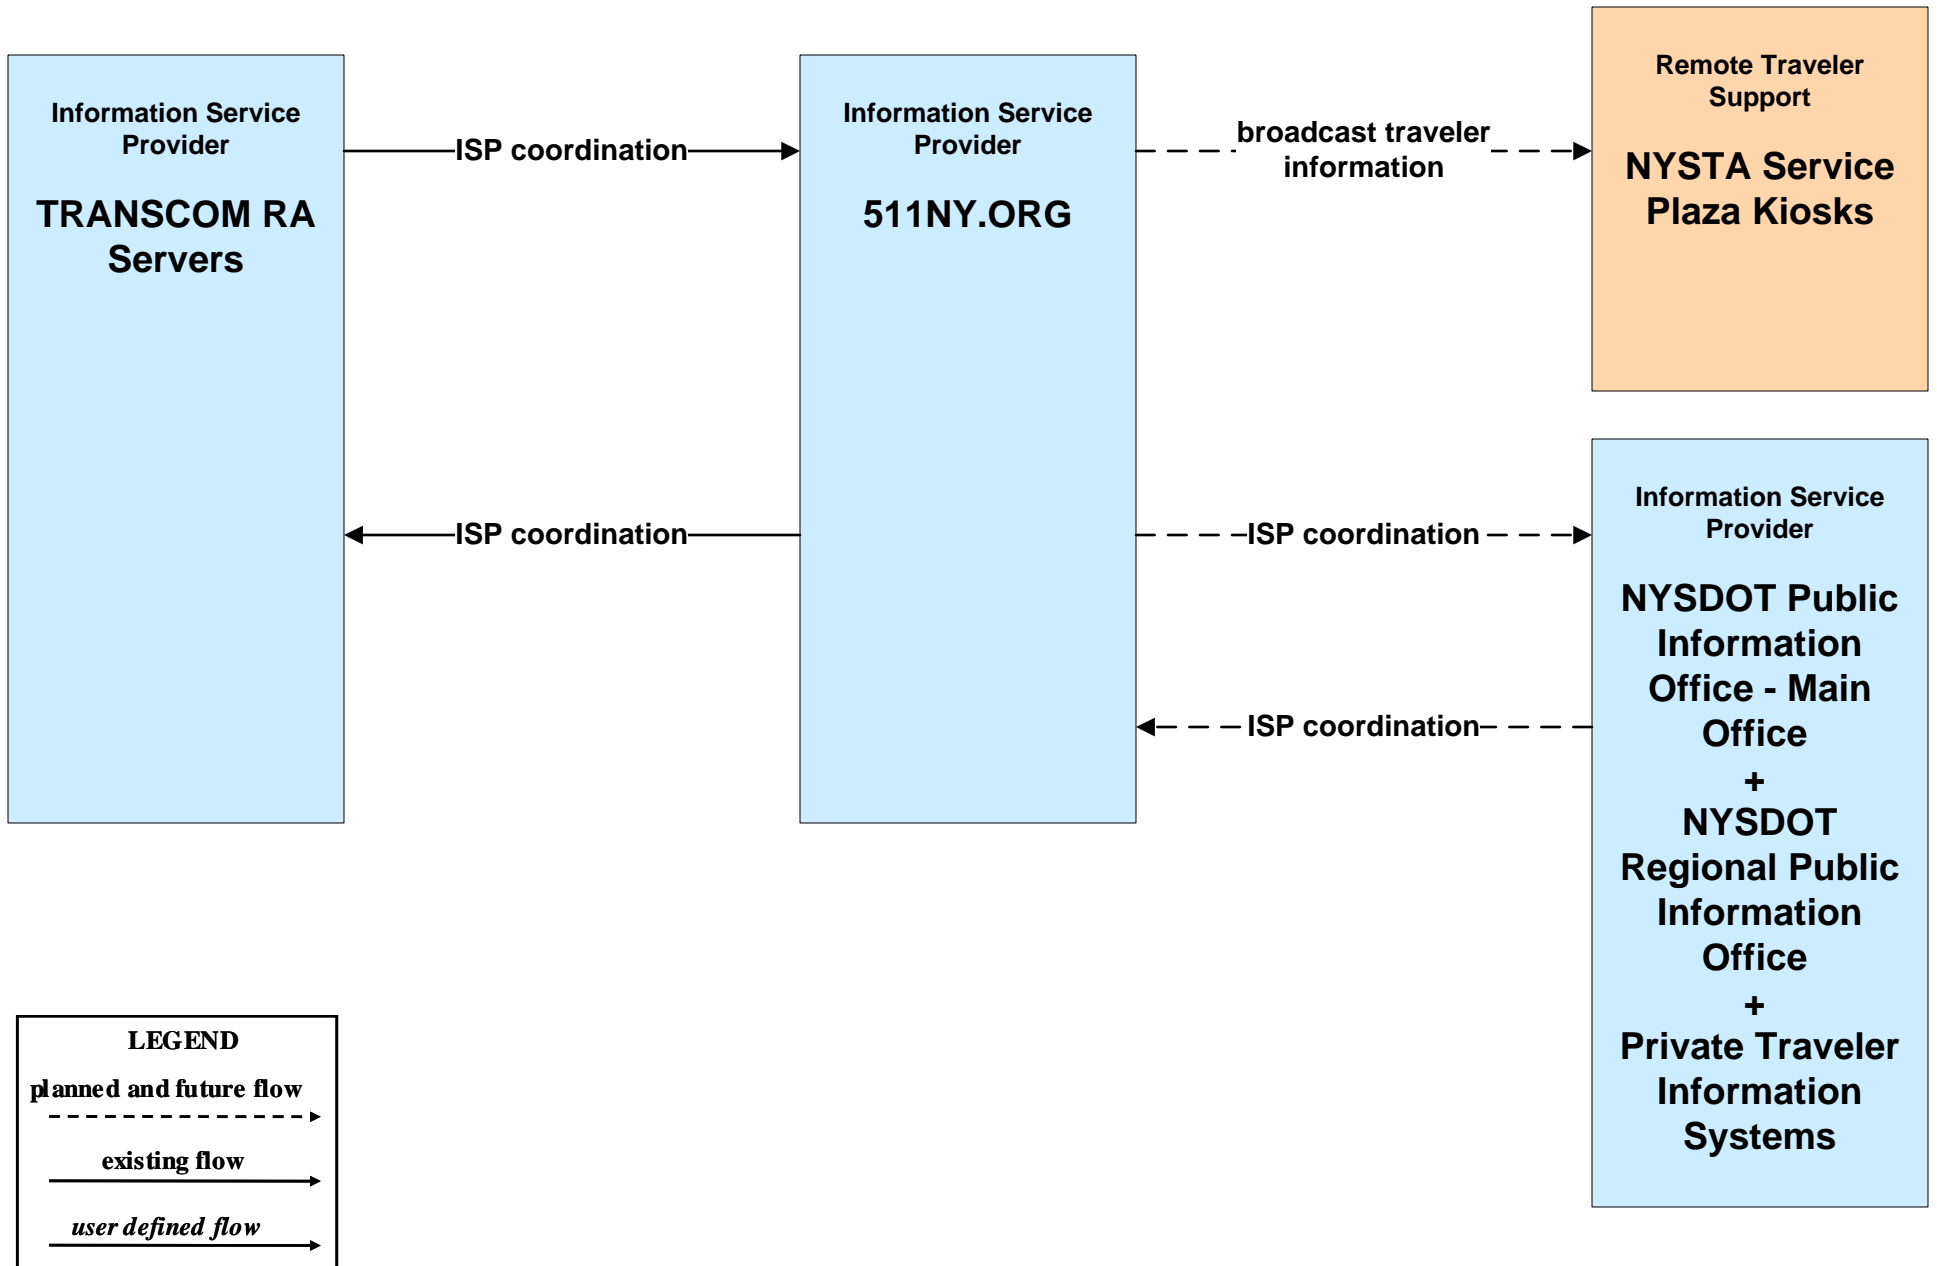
Information Service Provider

TRANSCOM RA Servers

ISP coordination

Information Service Provider

511NY.ORG

broadcast traveler information

Remote Traveler Support

NYSTA Service Plaza Kiosks

ISP coordination

ISP coordination

Information Service Provider

NYSDOT Public Information Office - Main Office
+
NYSDOT Regional Public Information Office
+
Private Traveler Information Systems

ISP coordination

LEGEND
planned and future flow
existing flow
user defined flow